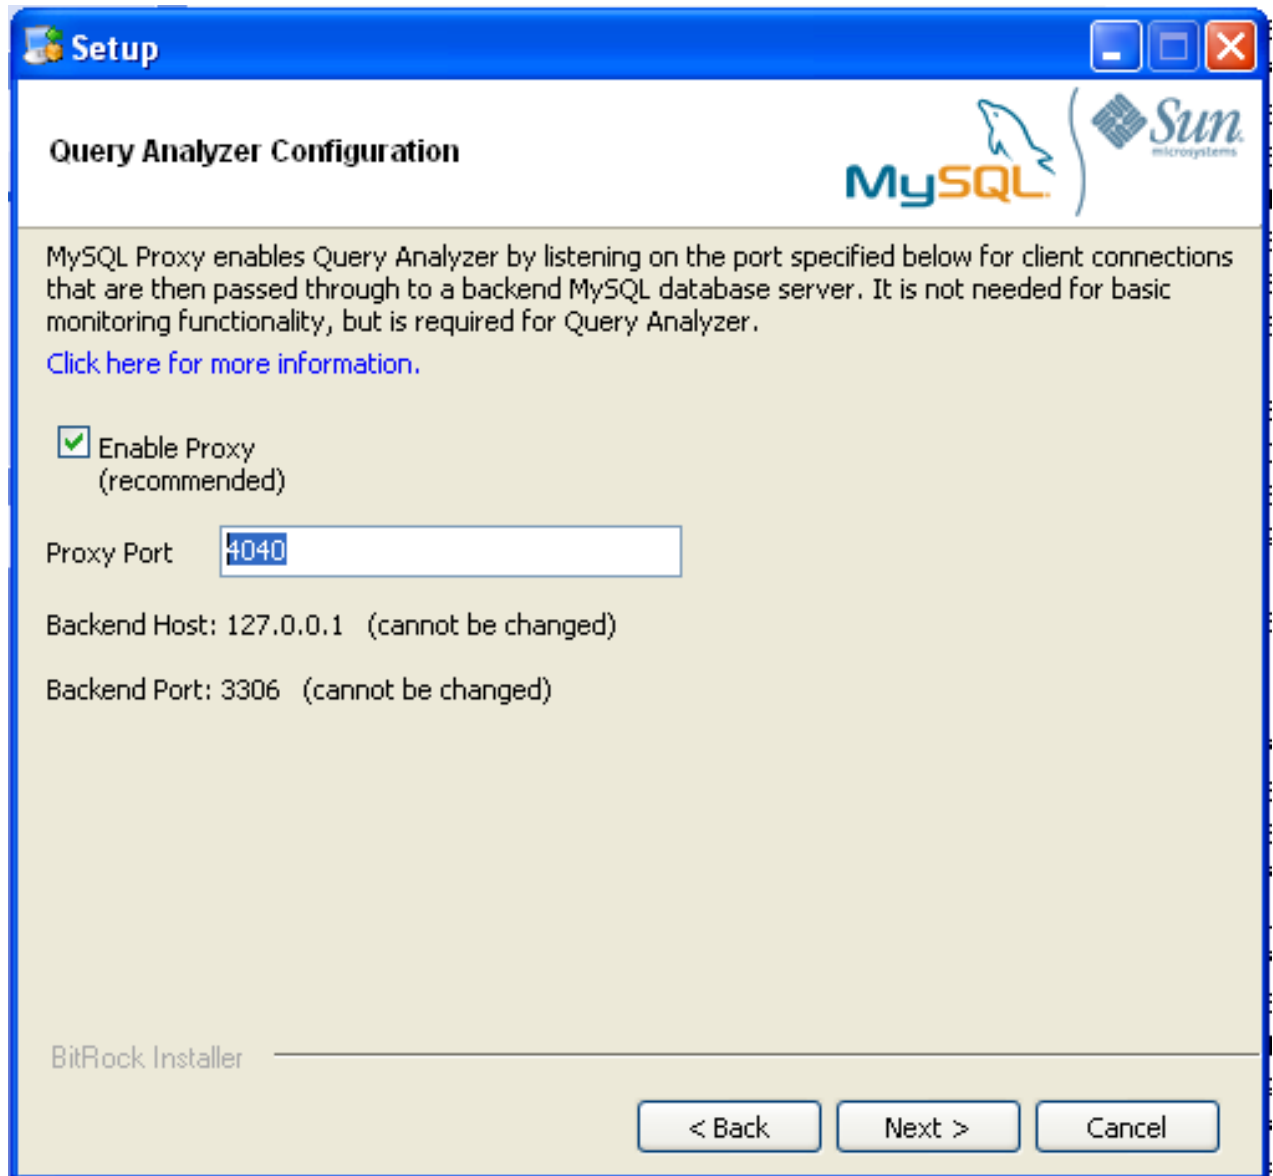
Setup

Query Analyzer Configuration

MySQL

Sun microsystems

MySQL Proxy enables Query Analyzer by listening on the port specified below for client connections that are then passed through to a backend MySQL database server. It is not needed for basic monitoring functionality, but is required for Query Analyzer.

Click here for more information.

Enable Proxy (recommended)

Proxy Port 4040

Backend Host: 127.0.0.1 (cannot be changed)

Backend Port: 3306 (cannot be changed)

BitRock Installer

< Back Next > Cancel